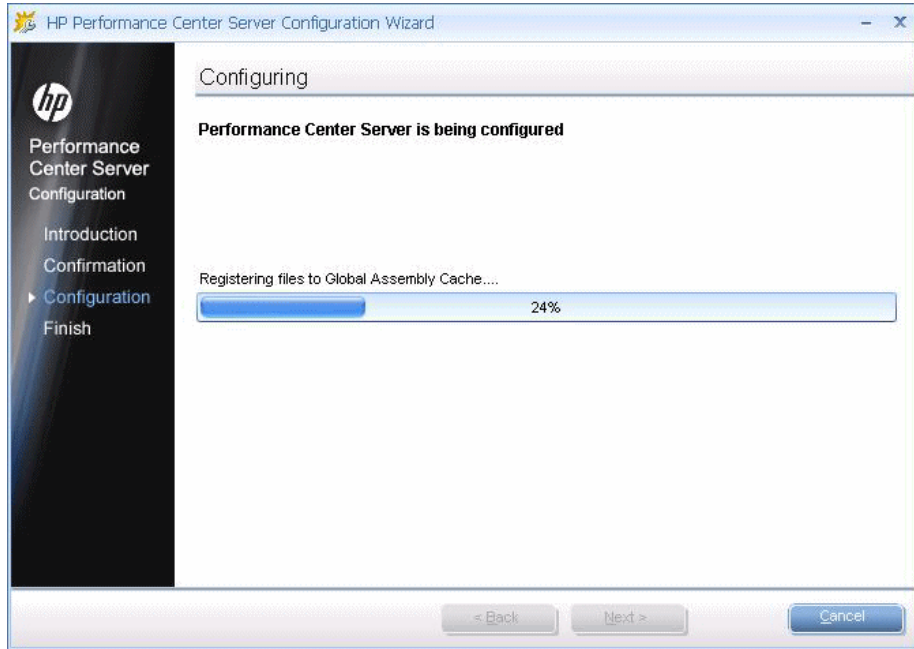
HP Performance Center Server Configuration Wizard

hp

Performance Center Server Configuration

Introduction
Confirmation
Configuration
Finish

Configuring

Performance Center Server is being configured

Registering files to Global Assembly Cache....

24%

< Back
Next >
Cancel